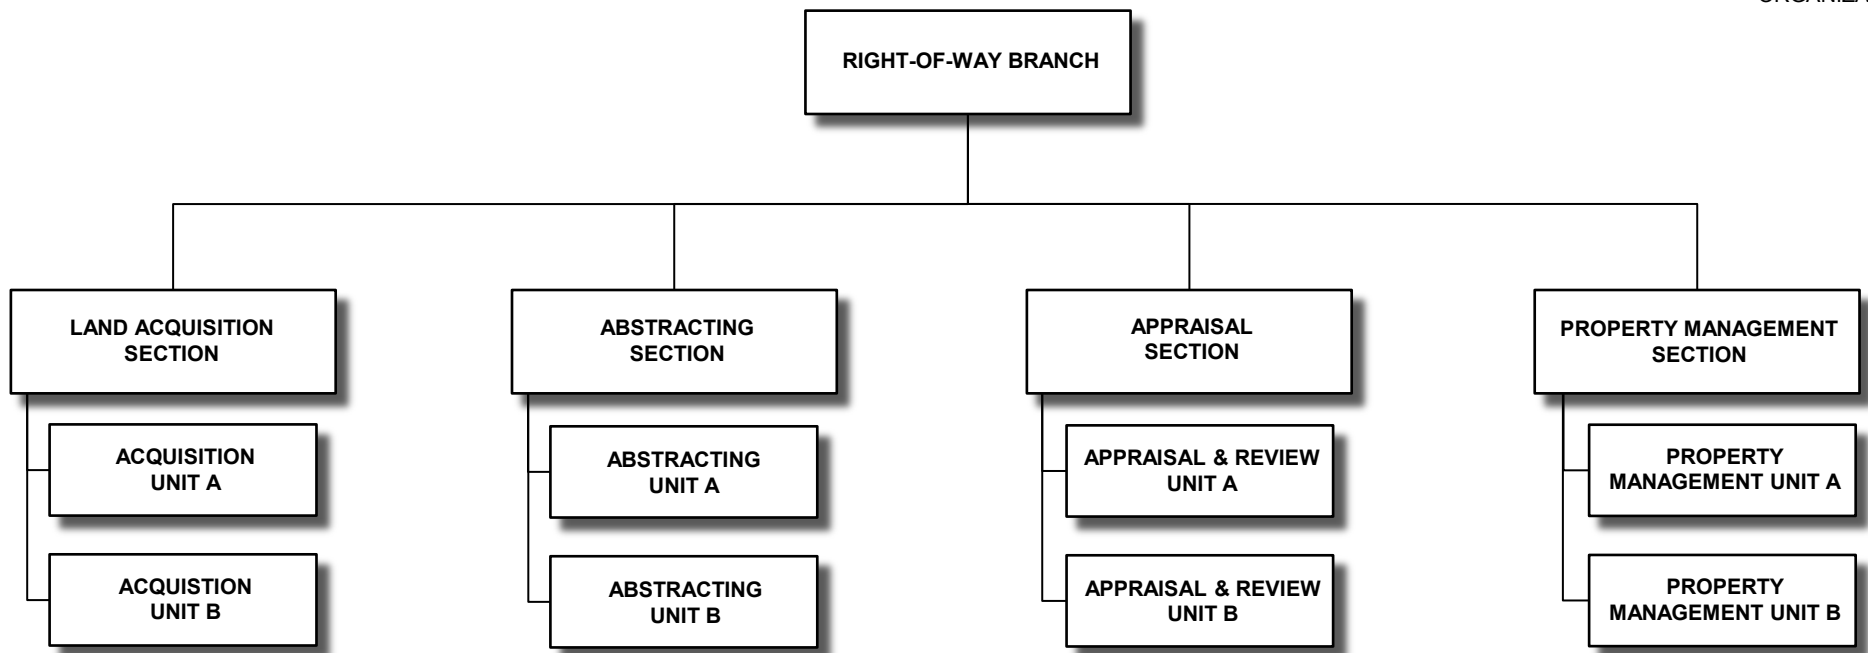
ORGANIZA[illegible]

RIGHT-OF-WAY BRANCH

LAND ACQUISITION SECTION

ACQUISITION UNIT A

ACQUISTION UNIT B

ABSTRACTING SECTION

ABSTRACTING UNIT A

ABSTRACTING UNIT B

APPRAISAL SECTION

APPRAISAL & REVIEW UNIT A

APPRAISAL & REVIEW UNIT B

PROPERTY MANAGEMENT SECTION

PROPERTY MANAGEMENT UNIT A

PROPERTY MANAGEMENT UNIT B